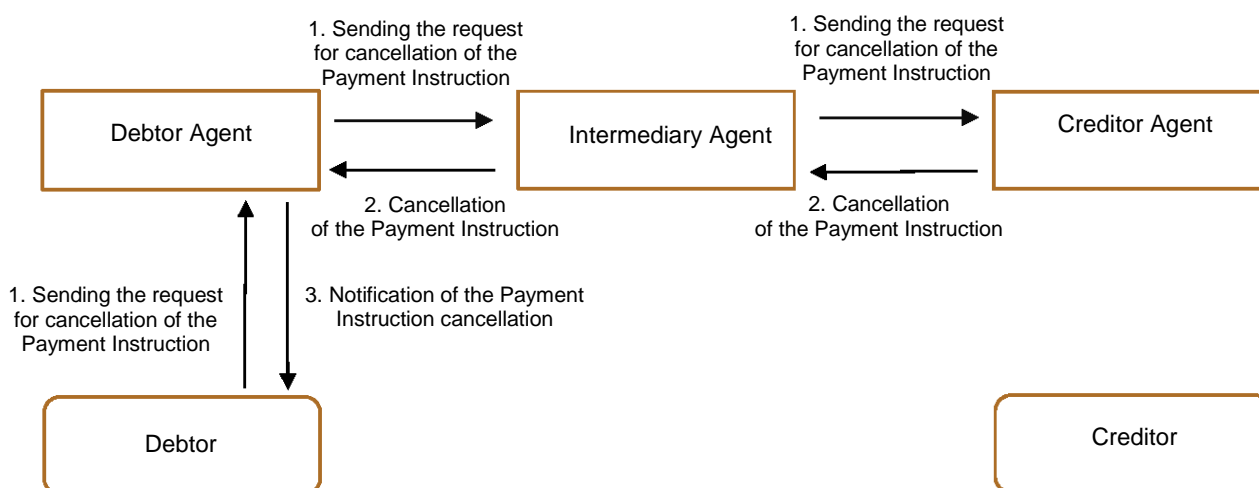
1. Sending the request for cancellation of the Payment Instruction

1. Sending the request for cancellation of the Payment Instruction

Debtor Agent

Intermediary Agent

Creditor Agent

2. Cancellation of the Payment Instruction

2. Cancellation of the Payment Instruction

1. Sending the request for cancellation of the Payment Instruction

3. Notification of the Payment Instruction cancellation

Debtor

Creditor